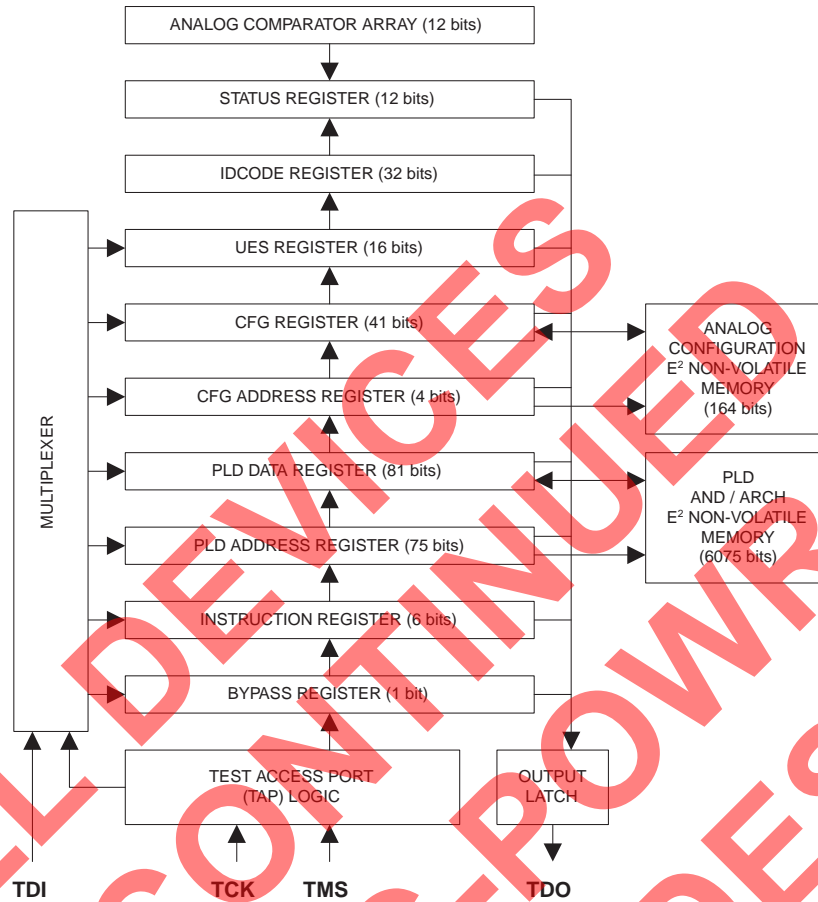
ANALOG COMPARATOR ARRAY (12 bits)

STATUS REGISTER (12 bits)

IDCODE REGISTER (32 bits)

UES REGISTER (16 bits)

CFG REGISTER (41 bits)

CFG ADDRESS REGISTER (4 bits)

PLD DATA REGISTER (81 bits)

PLD ADDRESS REGISTER (75 bits)

INSTRUCTION REGISTER (6 bits)

BYPASS REGISTER (1 bit)

MULTIPLEXER

ANALOG CONFIGURATION $E^2$ NON-VOLATILE MEMORY (164 bits)

PLD AND / ARCH $E^2$ NON-VOLATILE MEMORY (6075 bits)

TEST ACCESS PORT (TAP) LOGIC

OUTPUT LATCH

TDI

TCK

TMS

TDO

DEVICES DISCONTINUED